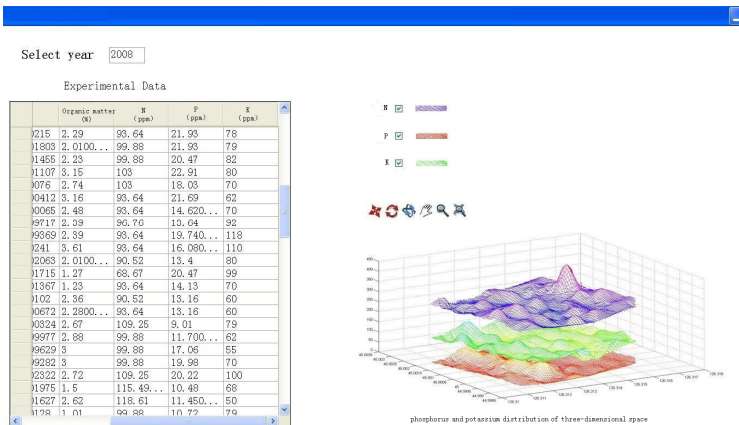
Select year 2008

Experimental Data

| | Organic matter (%) | N (ppm) | P (ppm) | K (ppm) |
|---|---|---|---|---|
| 0215 | 2.29 | 93.64 | 21.93 | 78 |
| 01803 | 2.0100... | 99.88 | 21.93 | 79 |
| 01455 | 2.23 | 99.88 | 20.47 | 82 |
| 01107 | 3.15 | 103 | 22.91 | 80 |
| 0076 | 2.74 | 103 | 18.03 | 70 |
| 00412 | 3.16 | 93.64 | 21.69 | 62 |
| 00065 | 2.48 | 93.64 | 14.620... | 70 |
| 09717 | 2.39 | 90.70 | 10.64 | 92 |
| 09369 | 2.39 | 93.64 | 19.740... | 118 |
| 0241 | 3.61 | 93.64 | 16.080... | 110 |
| 02063 | 2.0100... | 90.52 | 13.4 | 80 |
| 01715 | 1.27 | 68.67 | 20.47 | 99 |
| 01367 | 1.23 | 93.64 | 14.13 | 70 |
| 0102 | 2.36 | 90.52 | 13.16 | 60 |
| 00672 | 2.2800... | 93.64 | 13.16 | 60 |
| 00324 | 2.67 | 109.25 | 9.01 | 79 |
| 09977 | 2.88 | 99.88 | 11.700... | 62 |
| 09629 | 3 | 99.88 | 17.06 | 55 |
| 09282 | 3 | 99.88 | 19.98 | 70 |
| 02322 | 2.72 | 109.25 | 20.22 | 100 |
| 01975 | 1.5 | 115.49... | 10.48 | 68 |
| 01627 | 2.62 | 118.61 | 11.450... | 50 |
| 0128 | 1.01 | 99.88 | 10.72 | 79 |

N
P
K

phosphorus and potassium distribution of three-dimensional space